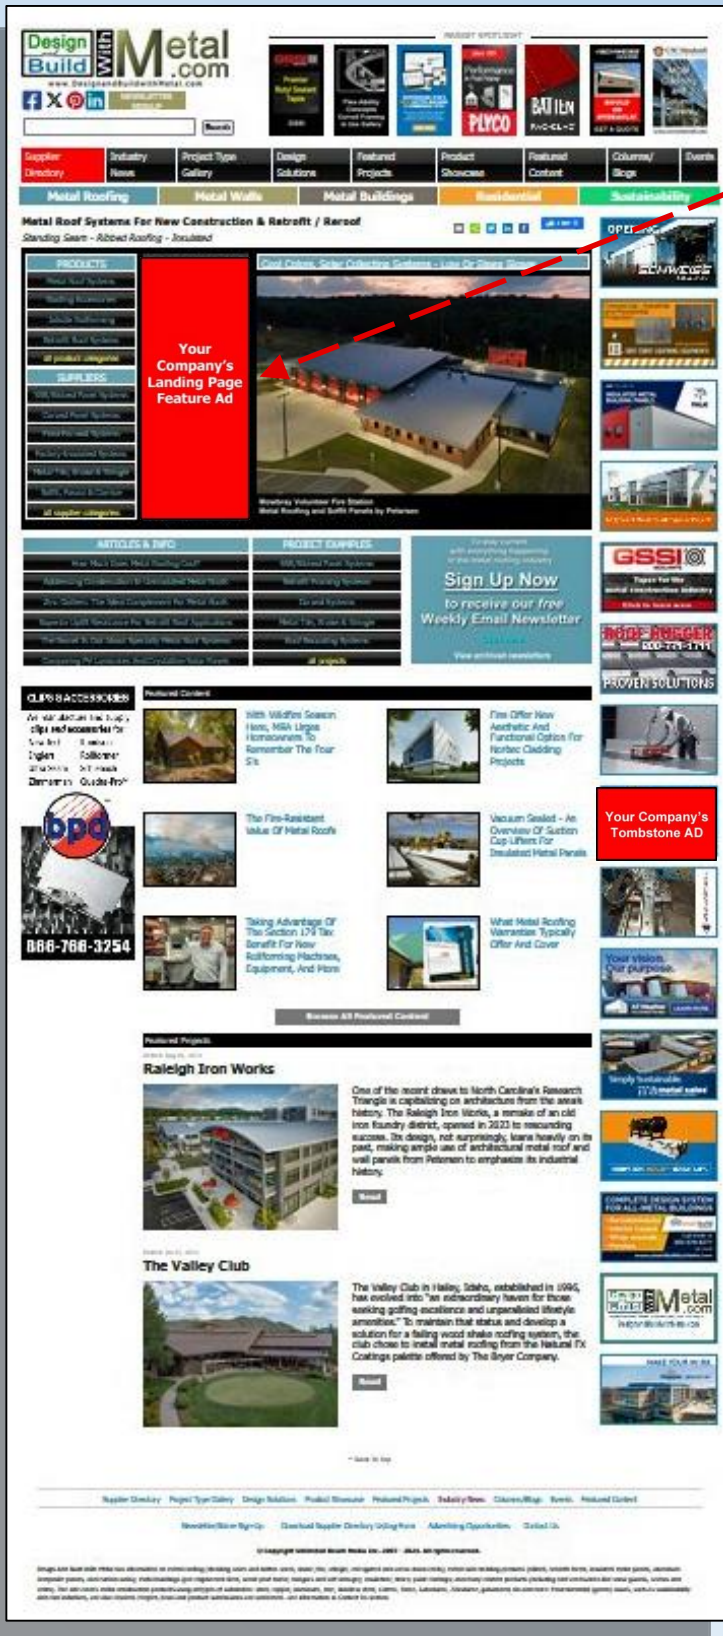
Design Build With Metal .com

www.DesignandBuildwithMetal.com

Search

PRODUCT SPOTLIGHT

PLYCO

BATTEN

Supplier Directory | Industry News | Project Type Gallery | Design Solutions | Featured Projects | Product Showcase | Featured Content | Columns/Blogs | Events

Metal Roofing | Metal Walls | Metal Buildings | Residential | Sustainability

Metal Roof Systems For New Construction & Retrofit / Reroof

Standing Seam - Ribbed Roofing - Insulated

PRODUCTS

all product categories

SUPPLIERS

all supplier categories

Your Company's Landing Page Feature Ad

Cool Colors, Solar Collecting Systems - Low Or Steep Slope

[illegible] Volunteer Fire Station
Metal Roofing and Soffit Panels by Petersen

ARTICLES & INFO

PROJECT EXAMPLES

all projects

Sign Up Now

to receive our free Weekly Email Newsletter

View archived newsletters

CLIPS & ACCESSORIES

886-766-3254

Featured Content

With Wildfire Season Here, MBA Urges Homeowners To Remember The Four S's

Fire Offer New Aesthetic And Functional Option For Nortec Cladding Projects

The Fire-Resistant Value Of Metal Roofs

Vacuum Sealed - An Overview Of Suction Cup Lifters For Insulated Metal Panels

Taking Advantage Of The Section 179 Tax Benefit For New Rollforming Machines, Equipment, And More

What Metal Roofing Warranties Typically Offer And Cover

Browse All Featured Content

Featured Projects

Raleigh Iron Works

One of the recent draws to North Carolina's Research Triangle is capitalizing on architecture from the area's history. The Raleigh Iron Works, a remake of an old iron foundry district, opened in 2023 to resounding success. Its design, not surprisingly, leans heavily on its past, making ample use of architectural metal roof and wall panels from Petersen to emphasize its industrial history.

Read

The Valley Club

The Valley Club in Hailey, Idaho, established in 1996, has evolved into "an extraordinary haven for those seeking golfing excellence and unparalleled lifestyle amenities." To maintain that status and develop a solution for a failing wood shake roofing system, the club chose to install metal roofing from the Natural FX Coatings palette offered by The Bryer Company.

Read

OPEN

GSSI

ROOF HUGGER

PROVEN SOLUTIONS

Your Company's Tombstone AD

Your vision. Our purpose.

Simply Sustainable

COMPLETE DESIGN SYSTEM FOR ALL-METAL BUILDINGS

Design Build With Metal .com

^ Back to top

Supplier Directory | Project Type Gallery | Design Solutions | Product Showcase | Featured Projects | Industry News | Columns/Blogs | Events | Featured Content

Newsletter Sign-Up | Download Supplier Directory Listing Form | Advertising Opportunities | Contact Us

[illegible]